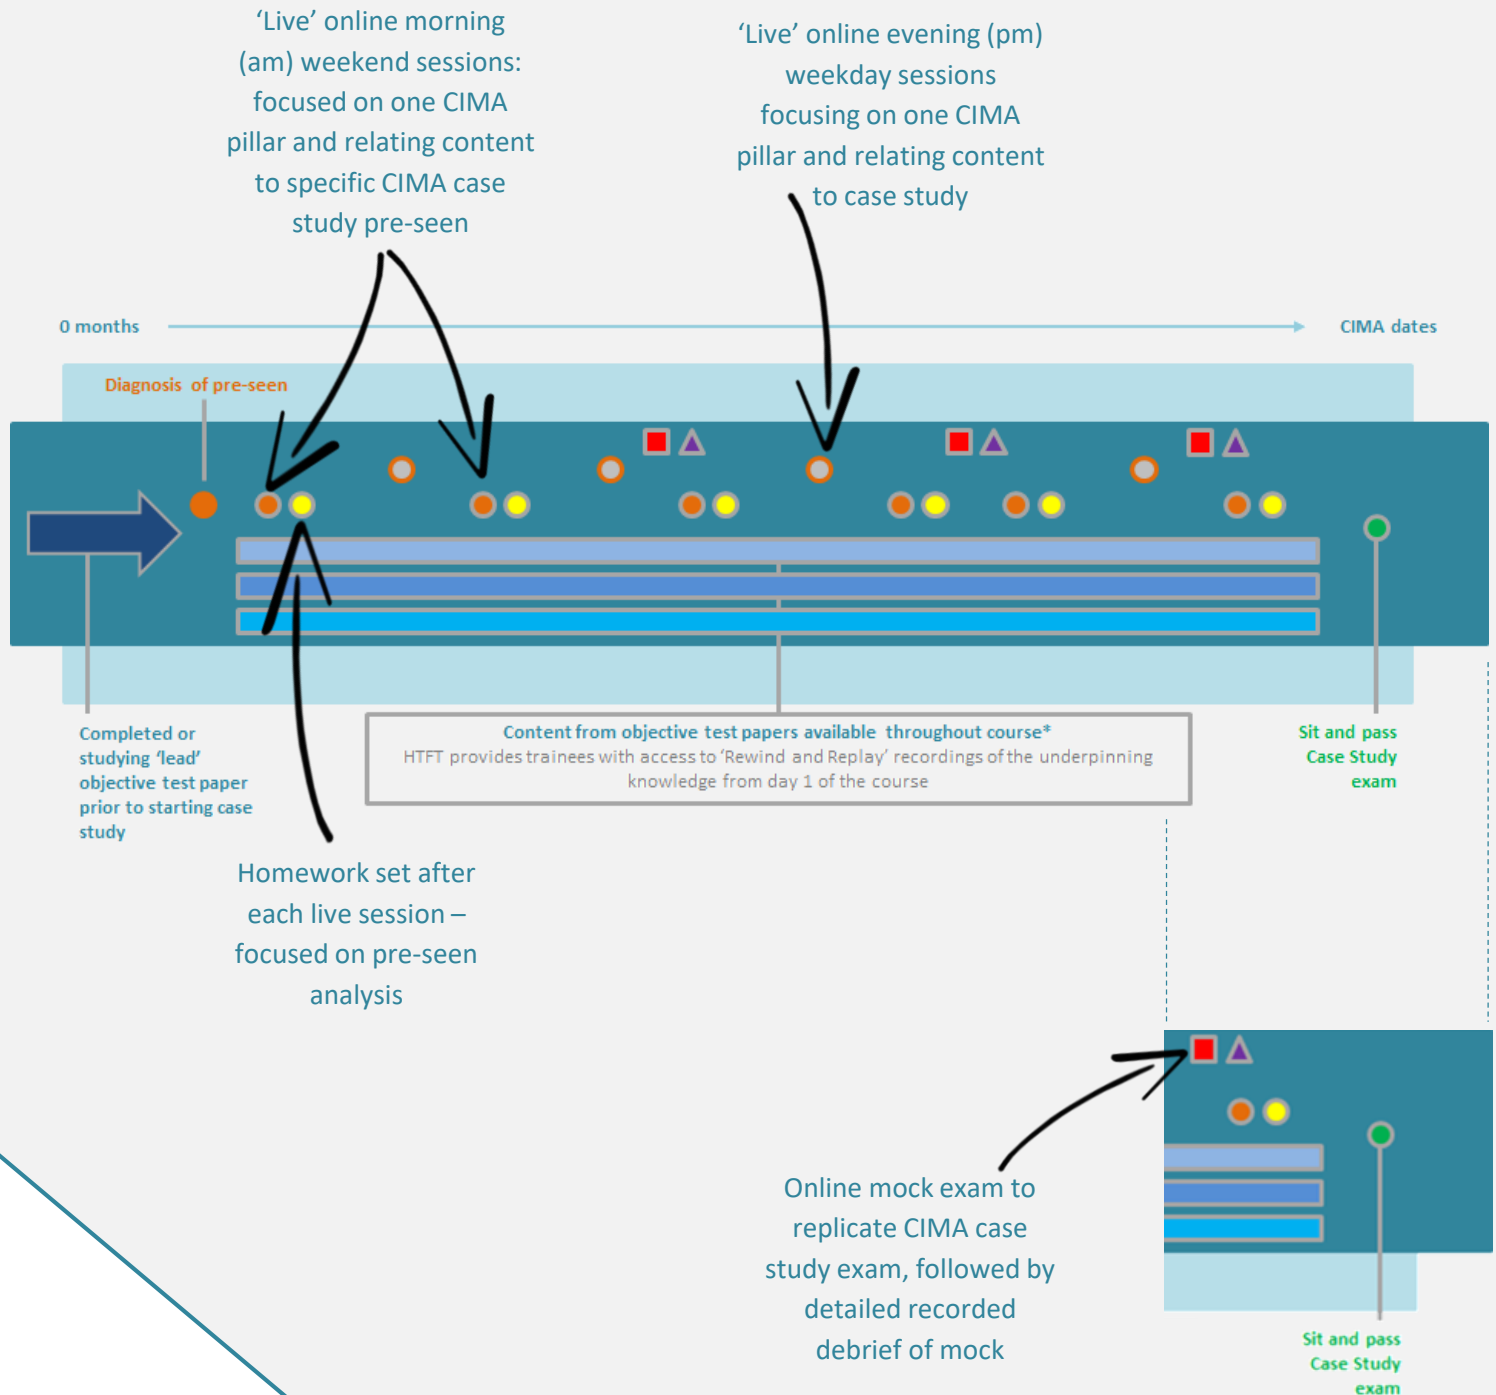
‘Live’ online morning (am) weekend sessions: focused on one CIMA pillar and relating content to specific CIMA case study pre-seen

‘Live’ online evening (pm) weekday sessions focusing on one CIMA pillar and relating content to case study

0 months

CIMA dates

Diagnosis of pre-seen

Completed or studying ‘lead’ objective test paper prior to starting case study

Content from objective test papers available throughout course*
HTFT provides trainees with access to ‘Rewind and Replay’ recordings of the underpinning knowledge from day 1 of the course

Sit and pass Case Study exam

Homework set after each live session – focused on pre-seen analysis

Online mock exam to replicate CIMA case study exam, followed by detailed recorded debrief of mock

Sit and pass Case Study exam